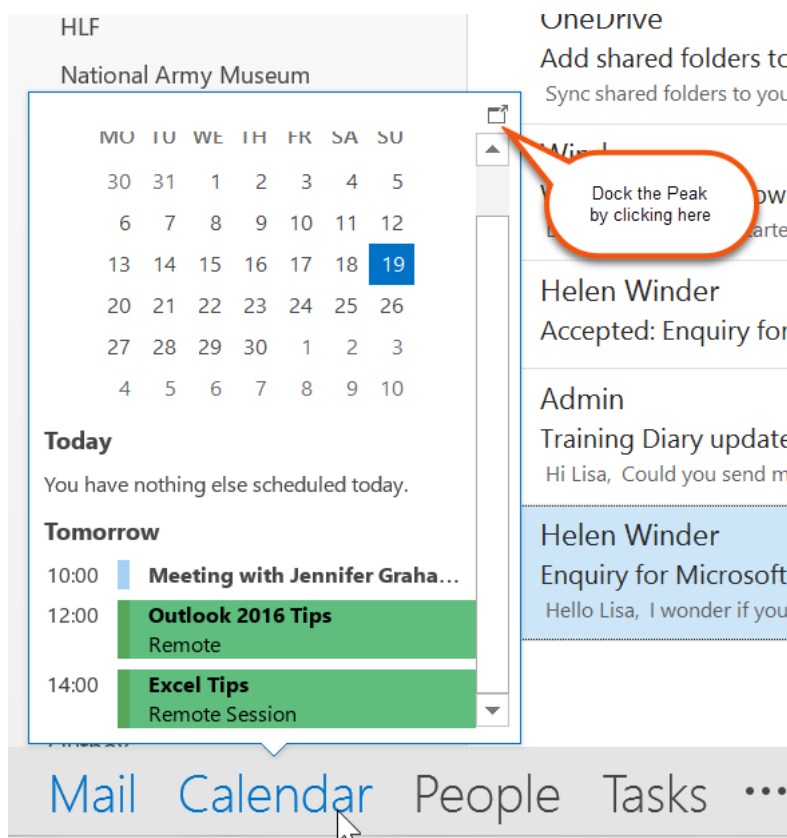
HLF

National Army Museum

OneDrive
Add shared folders to
Sync shared folders to you

MO TU WE TH FR SA SU

| MO | TU | WE | TH | FR | SA | SU |
|---|---|---|---|---|---|---|
| 30 | 31 | 1 | 2 | 3 | 4 | 5 |
| 6 | 7 | 8 | 9 | 10 | 11 | 12 |
| 13 | 14 | 15 | 16 | 17 | 18 | 19 |
| 20 | 21 | 22 | 23 | 24 | 25 | 26 |
| 27 | 28 | 29 | 30 | 1 | 2 | 3 |
| 4 | 5 | 6 | 7 | 8 | 9 | 10 |

Dock the Peak by clicking here

Today
You have nothing else scheduled today.

Tomorrow
10:00 Meeting with Jennifer Graha...
12:00 Outlook 2016 Tips
Remote
14:00 Excel Tips
Remote Session

Helen Winder
Accepted: Enquiry for

Admin
Training Diary update
Hi Lisa, Could you send m

Helen Winder
Enquiry for Microsoft
Hello Lisa, I wonder if you

Mail Calendar People Tasks •••